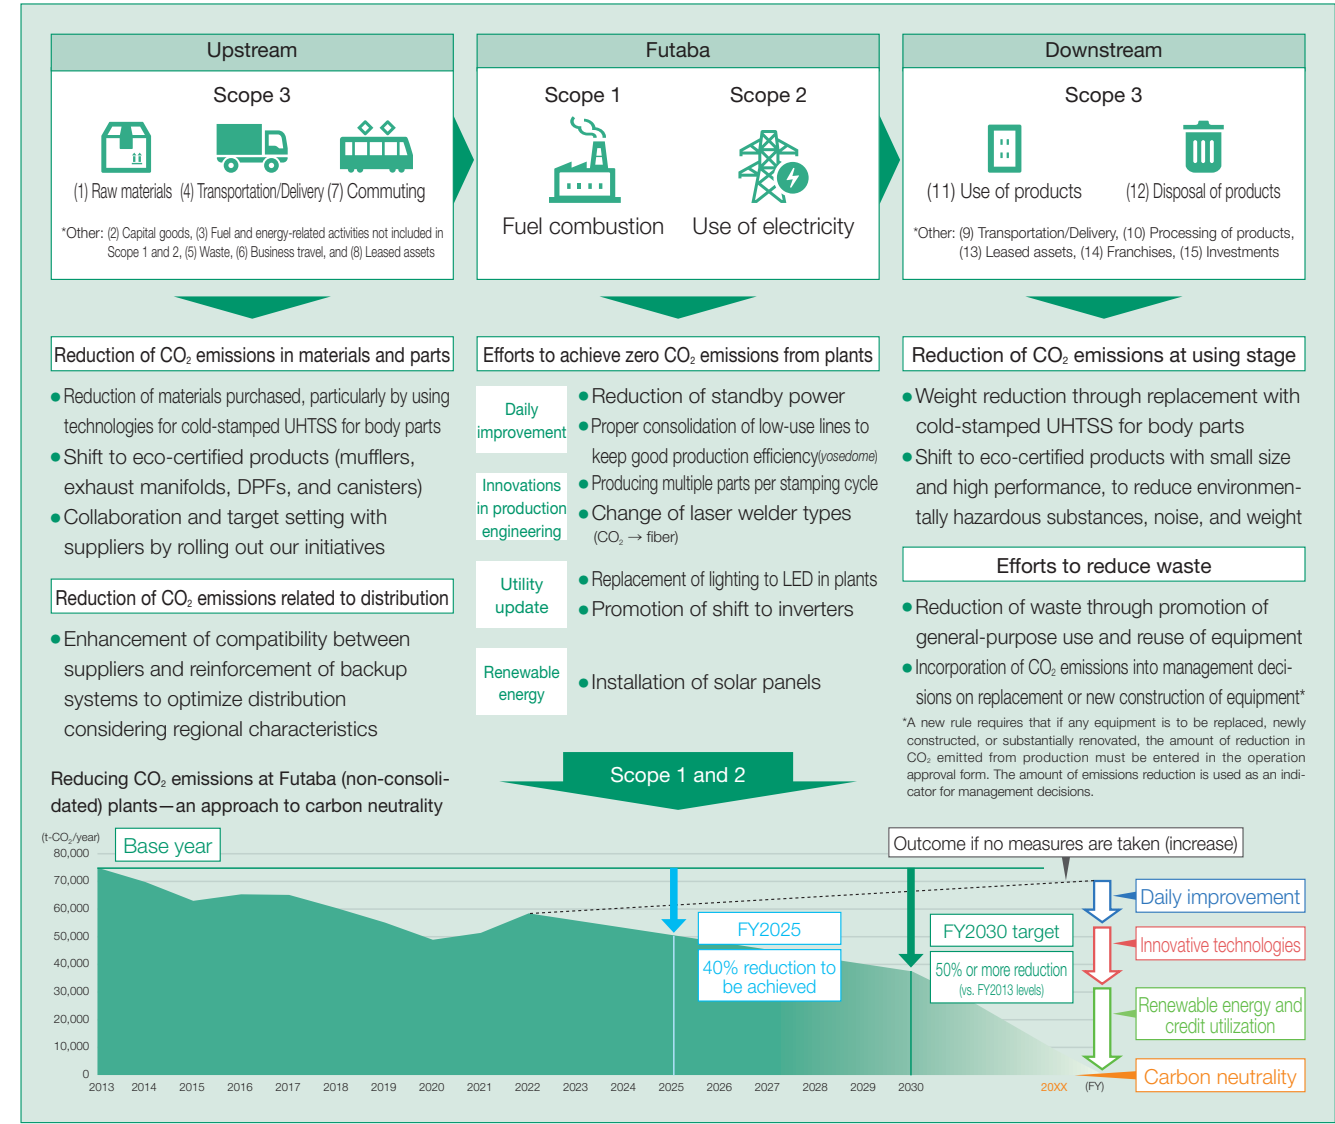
Upstream

Scope 3

(1) Raw materials (4) Transportation/Delivery (7) Commuting

*Other: (2) Capital goods, (3) Fuel and energy-related activities not included in Scope 1 and 2, (5) Waste, (6) Business travel, and (8) Leased assets

Futaba

Scope 1

Fuel combustion

Scope 2

Use of electricity

Downstream

Scope 3

(11) Use of products (12) Disposal of products

*Other: (9) Transportation/Delivery, (10) Processing of products, (13) Leased assets, (14) Franchises, (15) Investments

Reduction of $CO_2$ emissions in materials and parts

● Reduction of materials purchased, particularly by using technologies for cold-stamped UHTSS for body parts
● Shift to eco-certified products (mufflers, exhaust manifolds, DPFs, and canisters)
● Collaboration and target setting with suppliers by rolling out our initiatives

Reduction of $CO_2$ emissions related to distribution

● Enhancement of compatibility between suppliers and reinforcement of backup systems to optimize distribution considering regional characteristics

Efforts to achieve zero $CO_2$ emissions from plants

Daily improvement
● Reduction of standby power
● Proper consolidation of low-use lines to keep good production efficiency(yosedome)

Innovations in production engineering
● Producing multiple parts per stamping cycle
● Change of laser welder types ($CO_2$ → fiber)

Utility update
● Replacement of lighting to LED in plants
● Promotion of shift to inverters

Renewable energy
● Installation of solar panels

Reduction of $CO_2$ emissions at using stage

● Weight reduction through replacement with cold-stamped UHTSS for body parts
● Shift to eco-certified products with small size and high performance, to reduce environmentally hazardous substances, noise, and weight

Efforts to reduce waste

● Reduction of waste through promotion of general-purpose use and reuse of equipment
● Incorporation of $CO_2$ emissions into management decisions on replacement or new construction of equipment*

*A new rule requires that if any equipment is to be replaced, newly constructed, or substantially renovated, the amount of reduction in $CO_2$ emitted from production must be entered in the operation approval form. The amount of emissions reduction is used as an indicator for management decisions.

Reducing $CO_2$ emissions at Futaba (non-consolidated) plants—an approach to carbon neutrality

Scope 1 and 2

(t-$CO_2$/year)
80,000
70,000
60,000
50,000
40,000
30,000
20,000
10,000
0

Base year

Outcome if no measures are taken (increase)

FY2025
40% reduction to be achieved

FY2030 target
50% or more reduction (vs. FY2013 levels)

Daily improvement
Innovative technologies
Renewable energy and credit utilization
Carbon neutrality

2013 2014 2015 2016 2017 2018 2019 2020 2021 2022 2023 2024 2025 2026 2027 2028 2029 2030 20XX (FY)